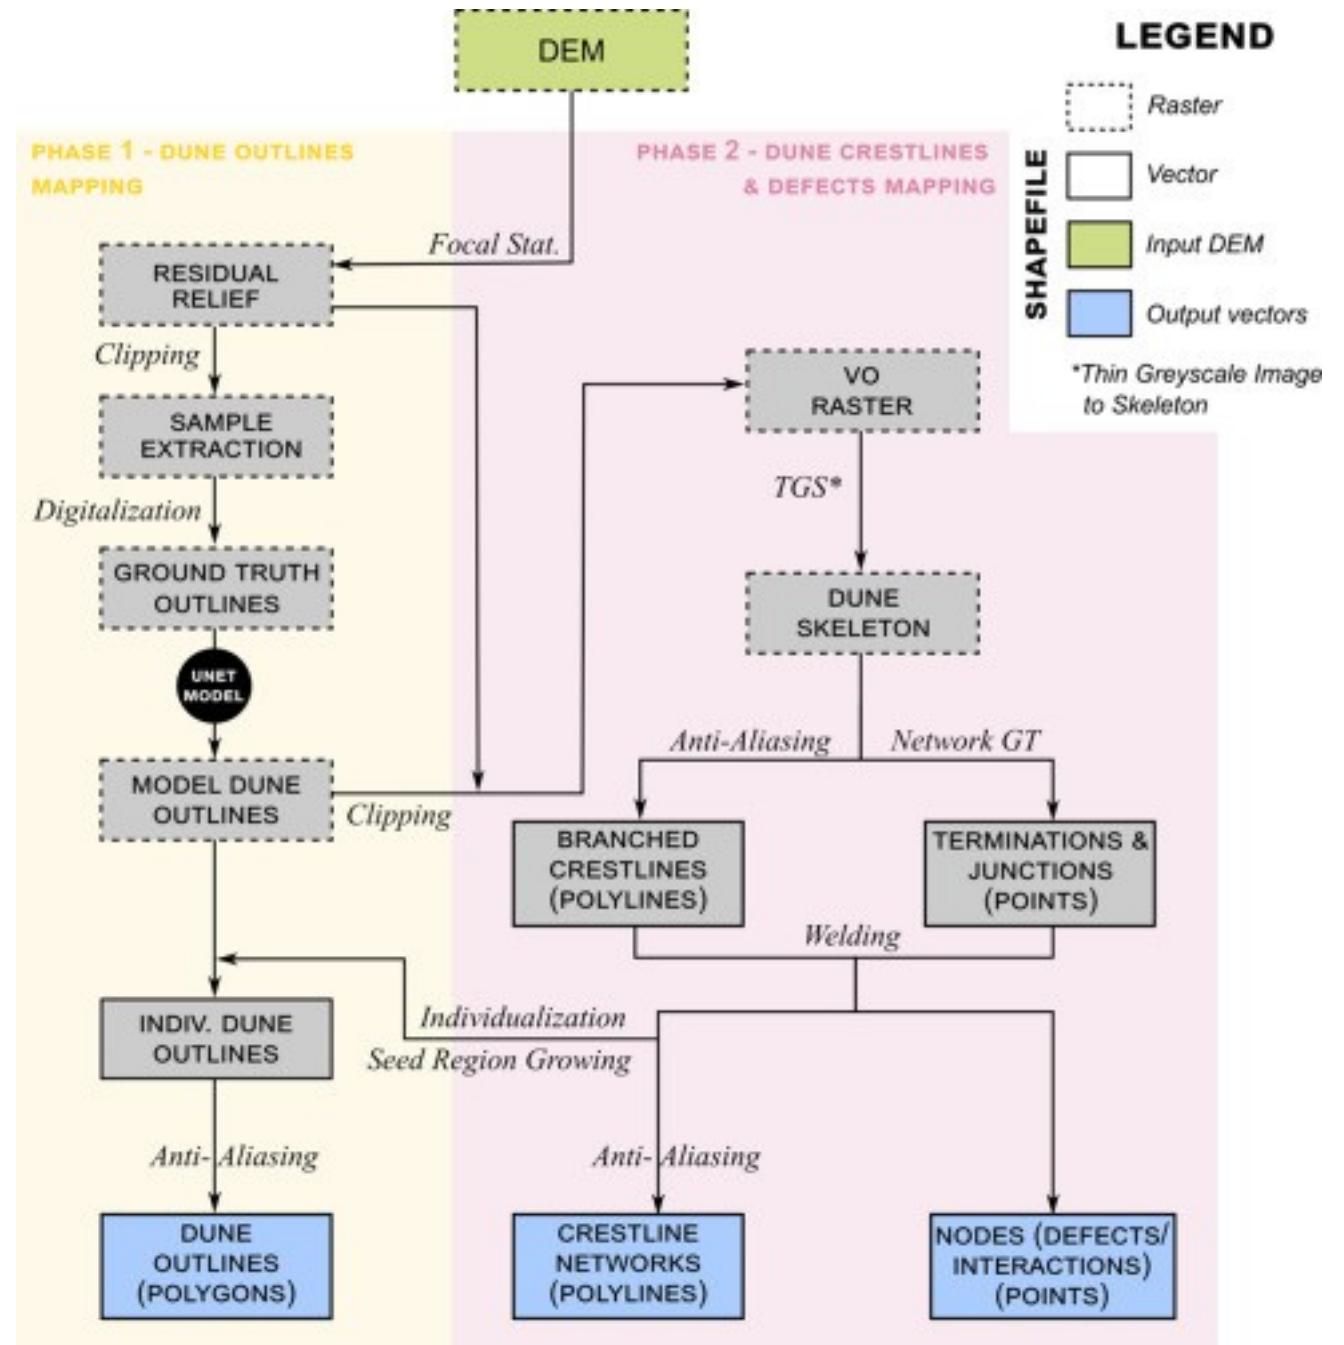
DEM

LEGEND

Raster

SHAPEFILE

Vector

Input DEM

Output vectors

*Thin Greyscale Image to Skeleton

PHASE 1 - DUNE OUTLINES MAPPING

PHASE 2 - DUNE CRESTLINES & DEFECTS MAPPING

Focal Stat.

RESIDUAL RELIEF

Clipping

SAMPLE EXTRACTION

Digitalization

GROUND TRUTH OUTLINES

UNET MODEL

MODEL DUNE OUTLINES

Clipping

VO RASTER

TGS*

DUNE SKELETON

Anti-Aliasing

Network GT

BRANCHED CRESTLINES (POLYLINES)

TERMINATIONS & JUNCTIONS (POINTS)

Welding

INDIV. DUNE OUTLINES

Individualization

Seed Region Growing

Anti-Aliasing

Anti-Aliasing

DUNE OUTLINES (POLYGONS)

CRESTLINE NETWORKS (POLYLINES)

NODES (DEFECTS/ INTERACTIONS) (POINTS)